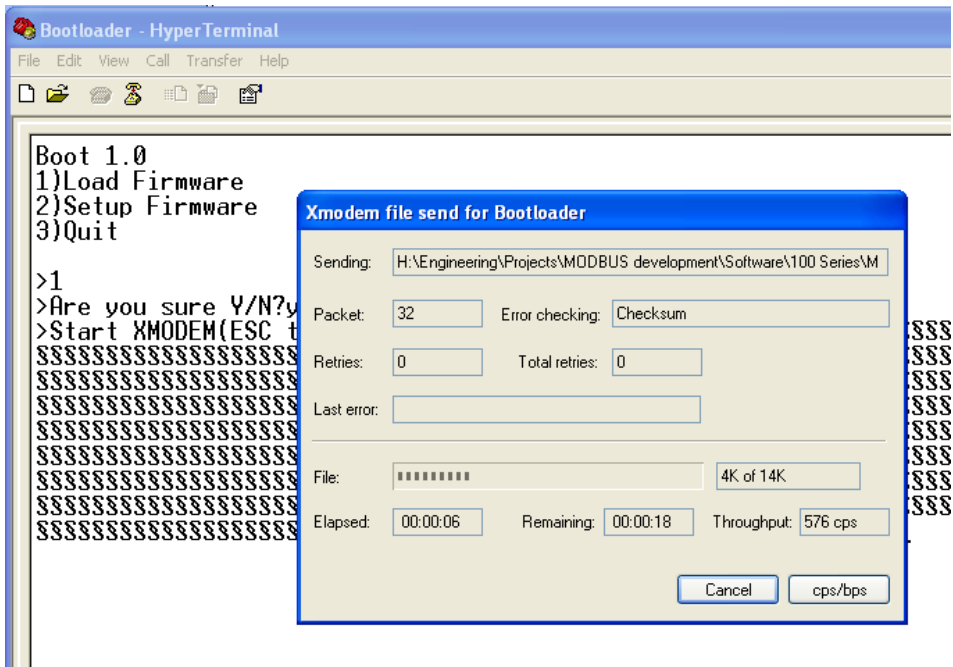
Bootloader - HyperTerminal

File Edit View Call Transfer Help

Boot 1.0
1)Load Firmware
2)Setup Firmware
3)Quit

>1
>Are you sure Y/N?y
>Start XMODEM(ESC t
SSSSSSSSSSSSSSSSSSSS
SSSSSSSSSSSSSSSSSSSS
SSSSSSSSSSSSSSSSSSSS
SSSSSSSSSSSSSSSSSSSS
SSSSSSSSSSSSSSSSSSSS
SSSSSSSSSSSSSSSSSSSS
SSSSSSSSSSSSSSSSSSSS
SSSSSSSSSSSSSSSSSSSS
SSSSSSSSSSSSSSSSSSSS

Xmodem file send for Bootloader

Sending: H:\Engineering\Projects\MODBUS development\Software\100 Series\M

Packet: 32 Error checking: Checksum

Retries: 0 Total retries: 0

Last error:

File: 4K of 14K

Elapsed: 00:00:06 Remaining: 00:00:18 Throughput: 576 cps

Cancel cps/bps